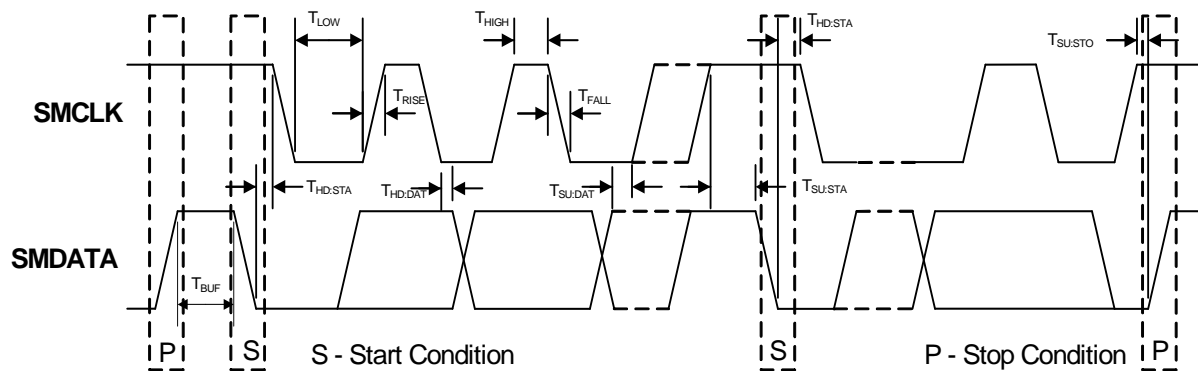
$T_{LOW}$

$T_{HIGH}$

$T_{HD:STA}$

$T_{SU:STO}$

SMCLK

$T_{RISE}$

$T_{FALL}$

$T_{HD:STA}$

$T_{HD:DAT}$

$T_{SU:DAT}$

$T_{SU:STA}$

SMDATA

$T_{BUF}$

P

S

S - Start Condition

S

P - Stop Condition

P